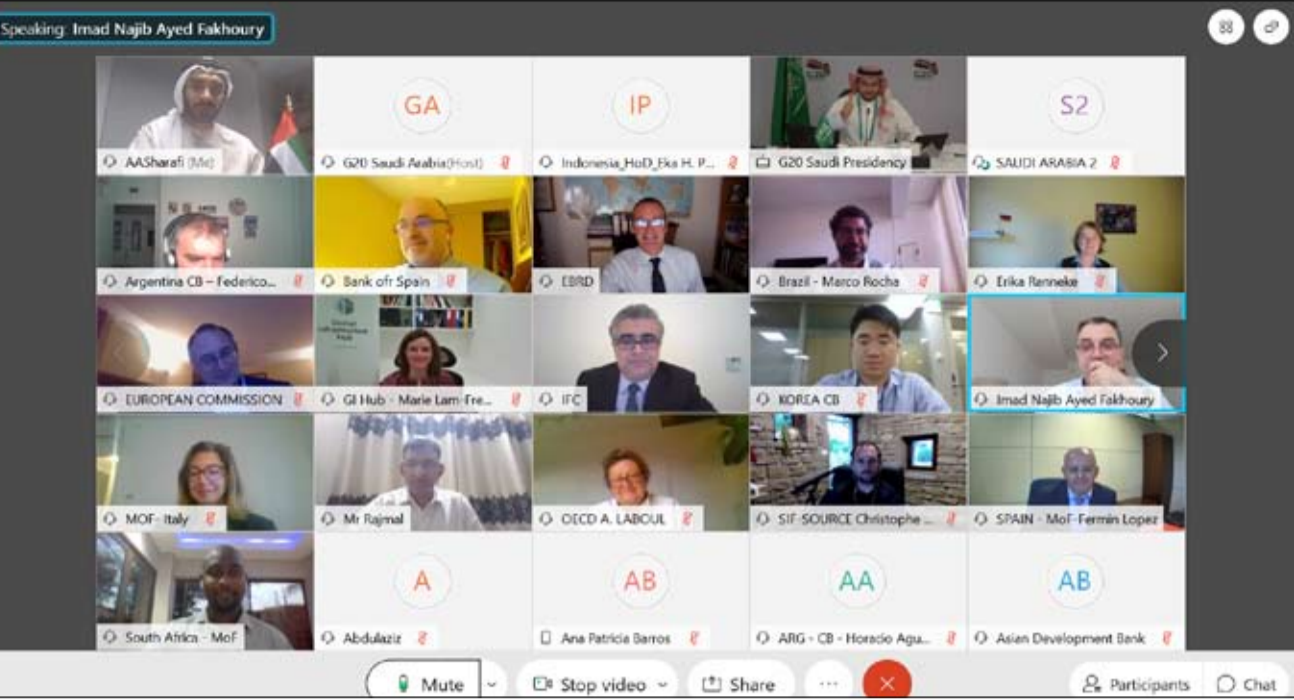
Speaking: Imad Najib Ayed Fakhoury

AASharafi (Me)

GA
G20 Saudi Arabia (Host)

IP
Indonesia_HoD_Eka H. P...

G20 Saudi Presidency

S2
SAUDI ARABIA 2

Argentina CB – Federico...

Bank ofr Spain

EBRD

Brazil - Marco Rocha

Erika Renneke

EUROPEAN COMMISSION

GI Hub - Marie Lam-Fre...

IFC

KOREA CB

Imad Najib Ayed Fakhoury

MOF- Italy

Mr Rajmal

OECD A. LABOUL

SIF SOURCE Christophe ...

SPAIN - MoF-Fermin Lopez

South Africa - MoF

A
Abdulaziz

AB
Ana Patricia Barros

AA
ARG - CB - Horacio Agu...

AB
Asian Development Bank

Mute

Stop video

Share

...

Participants

Chat